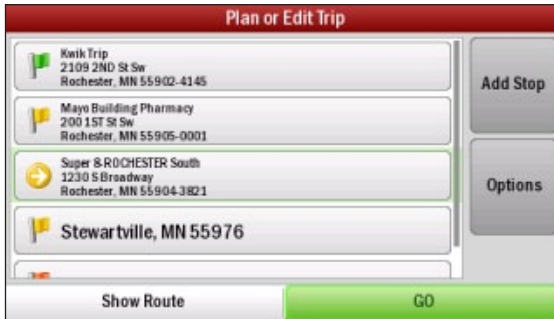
Plan or Edit Trip

Kwik Trip
2109 2ND St Sw
Rochester, MN 55902-4145

Mayo Building Pharmacy
200 1ST St Sw
Rochester, MN 55905-0001

Super 8-ROCHESTER South
1230 S Broadway
Rochester, MN 55904-3821

Stewartville, MN 55976

Add Stop

Options

Show Route

GO